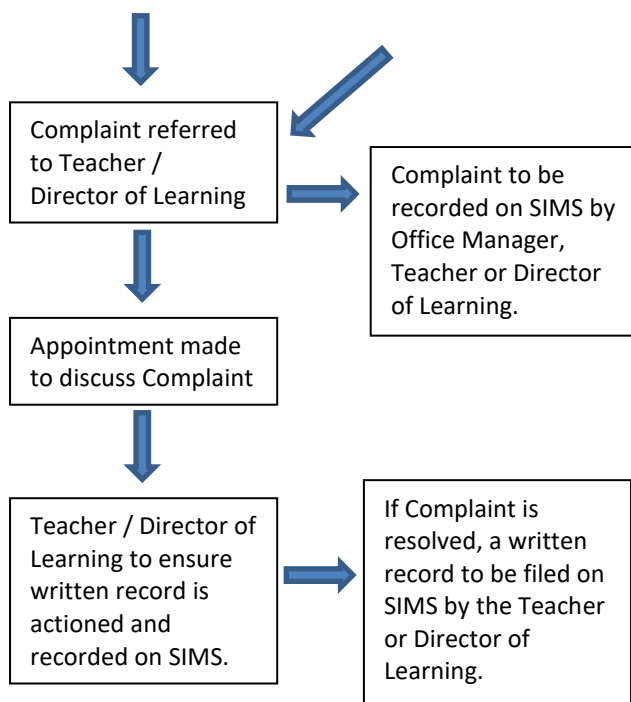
Complaint referred to Teacher / Director of Learning

Complaint to be recorded on SIMS by Office Manager, Teacher or Director of Learning.

Appointment made to discuss Complaint

Teacher / Director of Learning to ensure written record is actioned and recorded on SIMS.

If Complaint is resolved, a written record to be filed on SIMS by the Teacher or Director of Learning.